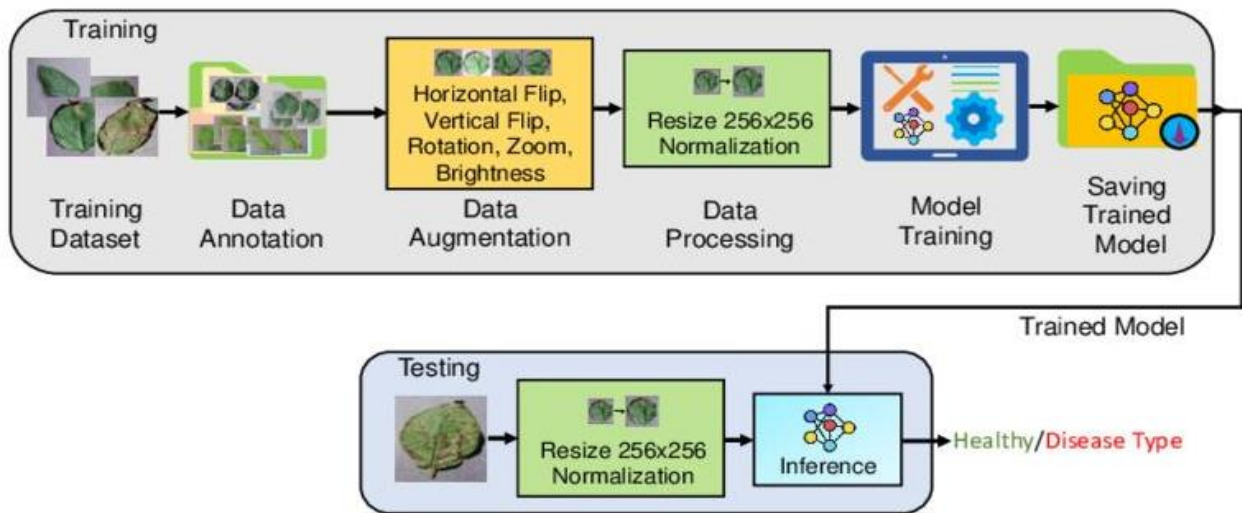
Training

Horizontal Flip, Vertical Flip, Rotation, Zoom, Brightness

Resize 256x256 Normalization

Training Dataset

Data Annotation

Data Augmentation

Data Processing

Model Training

Saving Trained Model

Trained Model

Testing

Resize 256x256 Normalization

Inference

Healthy/Disease Type